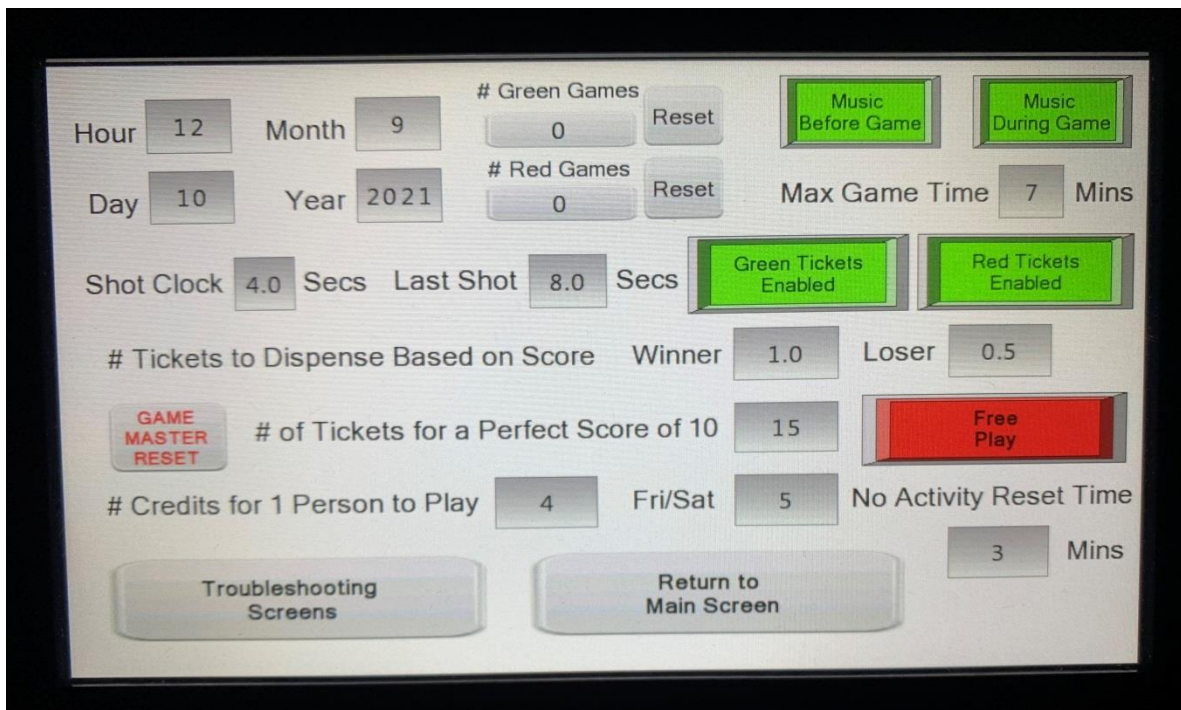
Hour 12 Month 9

# Green Games
0
Reset

Music Before Game

Music During Game

Day 10 Year 2021

# Red Games
0
Reset

Max Game Time 7 Mins

Shot Clock 4.0 Secs Last Shot 8.0 Secs

Green Tickets Enabled

Red Tickets Enabled

# Tickets to Dispense Based on Score Winner 1.0 Loser 0.5

GAME MASTER RESET

# of Tickets for a Perfect Score of 10 15

Free Play

# Credits for 1 Person to Play 4 Fri/Sat 5

No Activity Reset Time 3 Mins

Troubleshooting Screens

Return to Main Screen